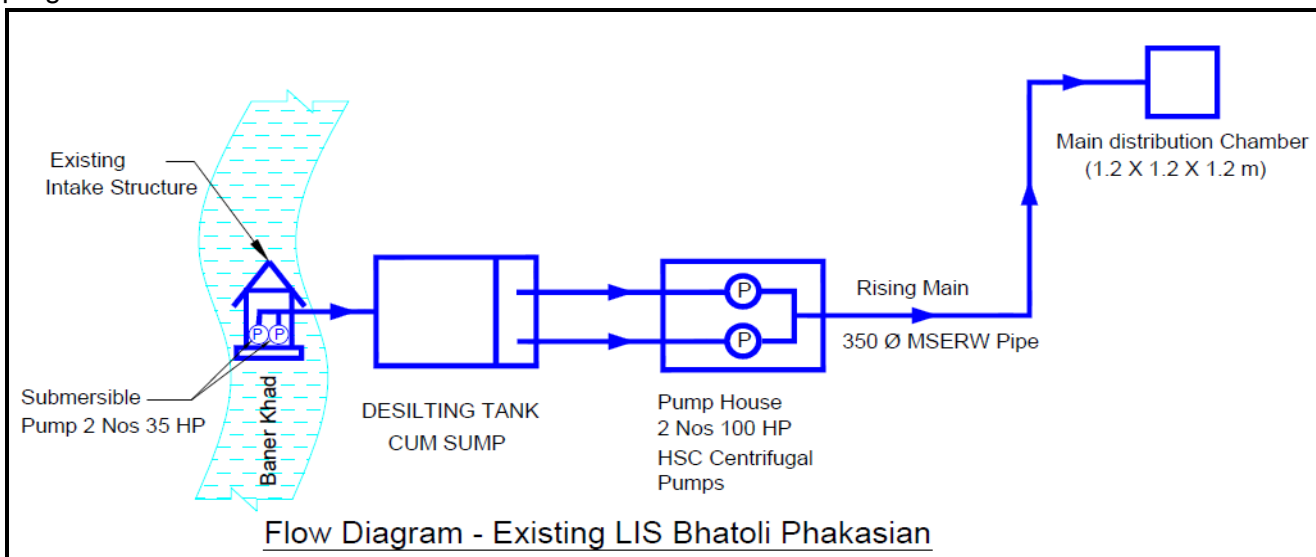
Existing Intake Structure

Submersible Pump 2 Nos 35 HP

Baner Khad

P P

DESILTING TANK CUM SUMP

P

P

Pump House
2 Nos 100 HP
HSC Centrifugal Pumps

Rising Main

350 Ø MSERW Pipe

Main distribution Chamber
(1.2 X 1.2 X 1.2 m)

Flow Diagram - Existing LIS Bhatoli Phakasian